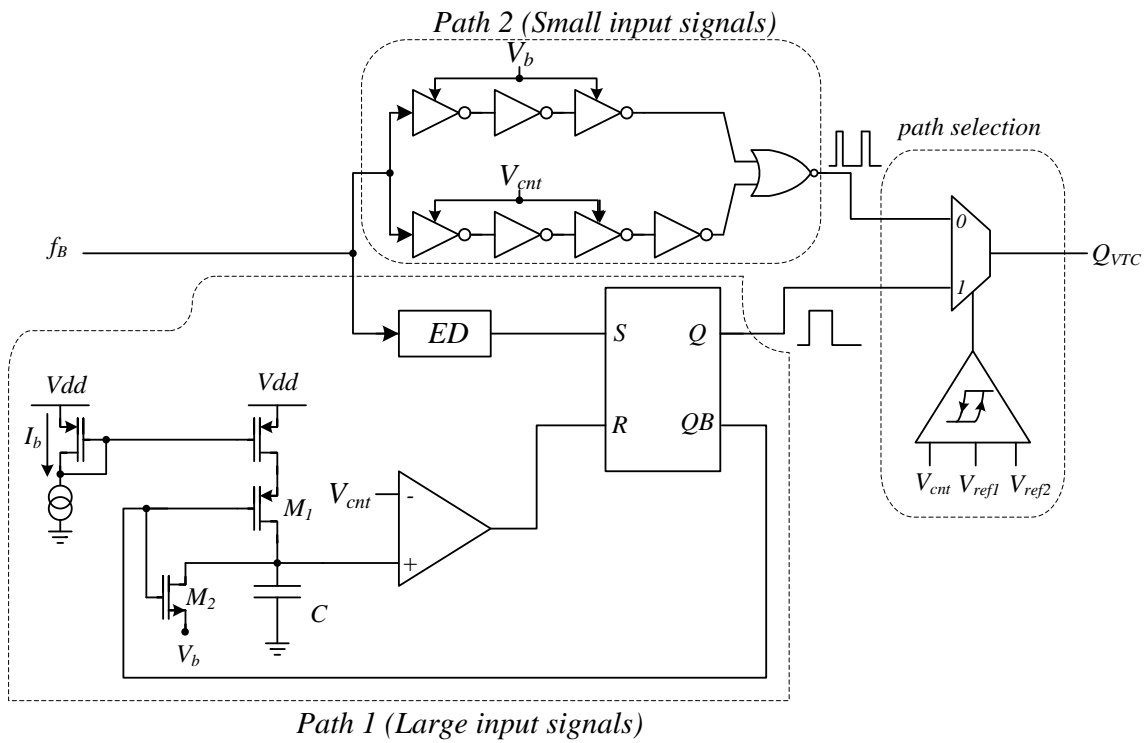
Path 2 (Small input signals)

$V_b$

$V_{cnt}$

path selection

$f_B$

0

1

$Q_{VTC}$

ED

S

Q

R

QB

Vdd

Vdd

$I_b$

$V_{cnt}$

-

+

$M_1$

$M_2$

C

$V_b$

$V_{cnt}$ $V_{ref1}$ $V_{ref2}$

Path 1 (Large input signals)